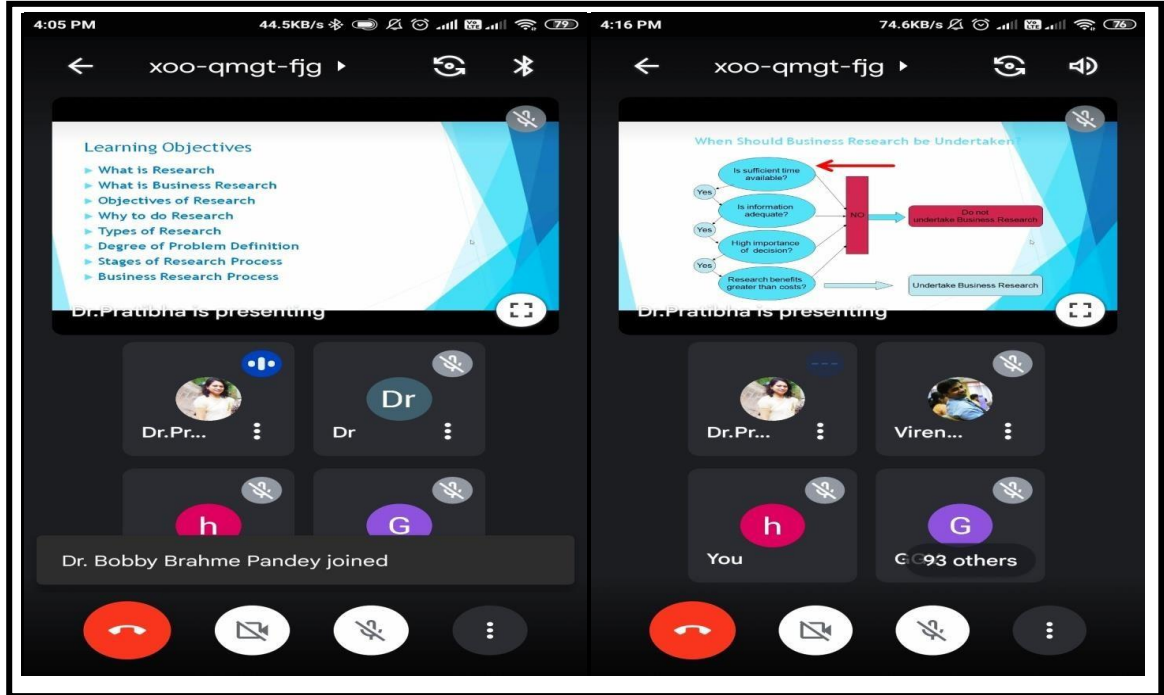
4:05 PM 44.5KB/s 79

xoo-qmgt-fjg ▸

Learning Objectives
▸ What is Research
▸ What is Business Research
▸ Objectives of Research
▸ Why to do Research
▸ Types of Research
▸ Degree of Problem Definition
▸ Stages of Research Process
▸ Business Research Process

Dr.Pratibha is presenting

Dr.Pr...

Dr

Dr

h

G

Dr. Bobby Brahme Pandey joined

4:16 PM 74.6KB/s 76

xoo-qmgt-fjg ▸

When Should Business Research be Undertaken?

Is sufficient time available?

Yes

Is information adequate?

Yes

High importance of decision?

Yes

Research benefits greater than costs?

NO

Do not undertake Business Research

Undertake Business Research

Dr.Pratibha is presenting

Dr.Pr...

Viren...

h

You

G

G 93 others